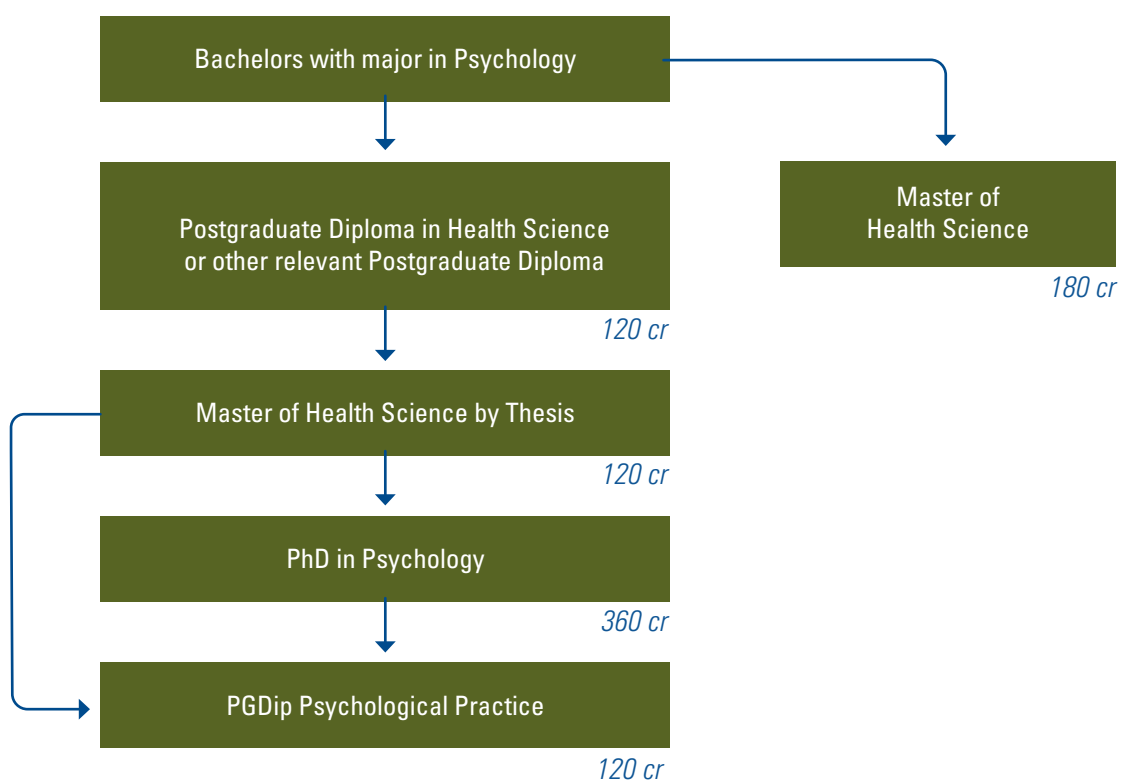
Bachelors with major in Psychology

Master of Health Science

180 cr

Postgraduate Diploma in Health Science or other relevant Postgraduate Diploma

120 cr

Master of Health Science by Thesis

120 cr

PhD in Psychology

360 cr

PGDip Psychological Practice

120 cr